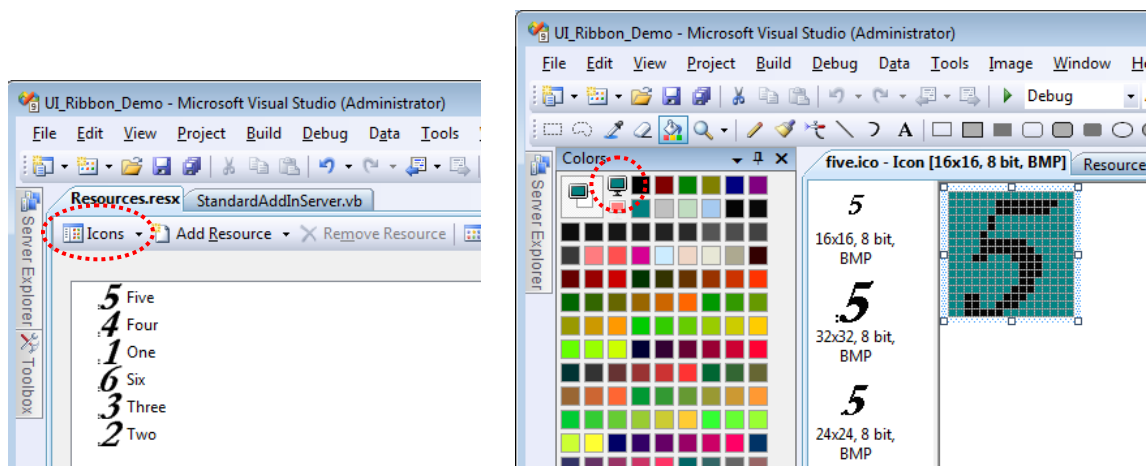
UI_Ribbon_Demo - Microsoft Visual Studio (Administrator)

File Edit View Project Build Debug Data Tools

Server Explorer Toolbox

Resources.resx StandardAddInServer.vb

Icons Add Resource Remove Resource

5 Five
4 Four
1 One
6 Six
3 Three
2 Two

UI_Ribbon_Demo - Microsoft Visual Studio (Administrator)

File Edit View Project Build Debug Data Tools Image Window H

Debug

A

Server Explorer

Colors

five.ico - Icon [16x16, 8 bit, BMP] Resource

5
16x16, 8 bit, BMP

5
32x32, 8 bit, BMP

5
24x24, 8 bit, BMP